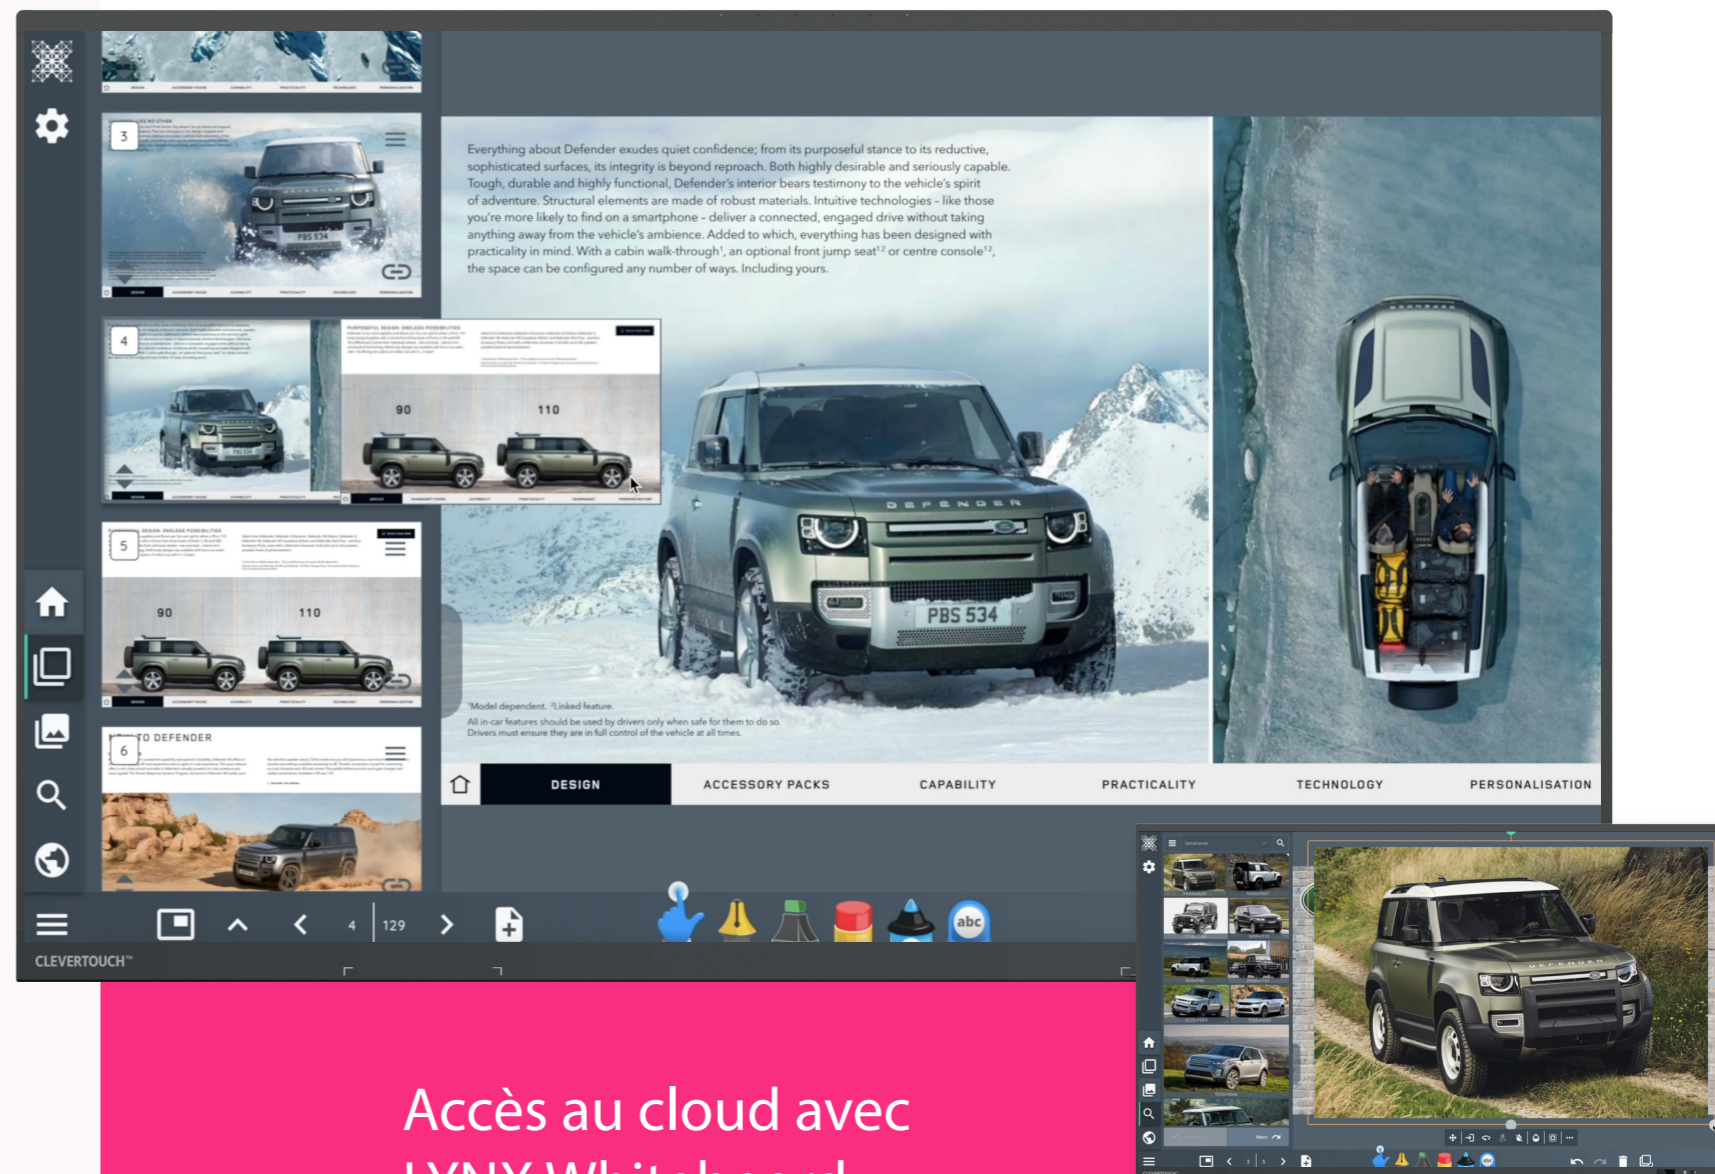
3

4

90

110

5

90

110

6

TO DEFENDER

Everything about Defender exudes quiet confidence; from its purposeful stance to its reductive, sophisticated surfaces, its integrity is beyond reproach. Both highly desirable and seriously capable. Tough, durable and highly functional, Defender's interior bears testimony to the vehicle's spirit of adventure. Structural elements are made of robust materials. Intuitive technologies – like those you're more likely to find on a smartphone – deliver a connected, engaged drive without taking anything away from the vehicle's ambience. Added to which, everything has been designed with practicality in mind. With a cabin walk-through¹, an optional front jump seat¹² or centre console¹², the space can be configured any number of ways. Including yours.

DEFENDER

PBS 534

¹Model dependent. ²Linked feature.
All in-car features should be used by drivers only when safe for them to do so.
Drivers must ensure they are in full control of the vehicle at all times.

DESIGN | ACCESSORY PACKS | CAPABILITY | PRACTICALITY | TECHNOLOGY | PERSONALISATION

4 | 129

abc

CLEVERTOUCH™

Accès au cloud avec
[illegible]